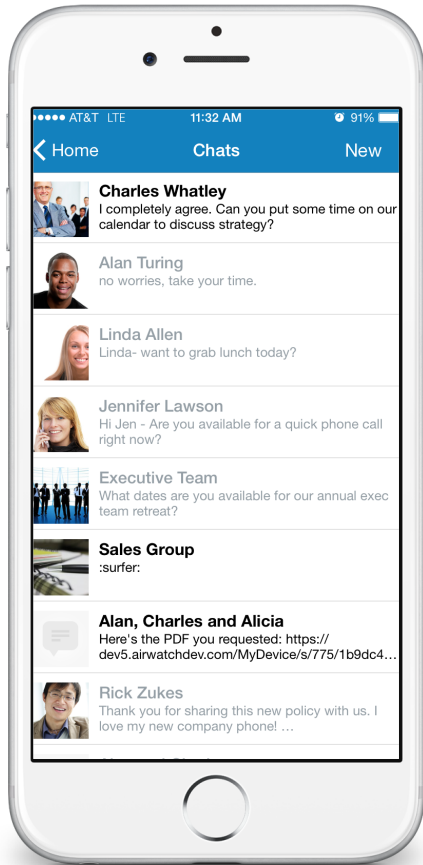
●●●●● AT&T LTE 11:32 AM 91%

Home Chats New

Charles Whatley
I completely agree. Can you put some time on our calendar to discuss strategy?

Alan Turing
no worries, take your time.

Linda Allen
Linda- want to grab lunch today?

Jennifer Lawson
Hi Jen - Are you available for a quick phone call right now?

Executive Team
What dates are you available for our annual exec team retreat?

Sales Group
:surfer:

Alan, Charles and Alicia
Here's the PDF you requested: https://dev5.airwatchdev.com/MyDevice/s/775/1b9dc4...

Rick Zukes
Thank you for sharing this new policy with us. I love my new company phone! ...

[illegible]